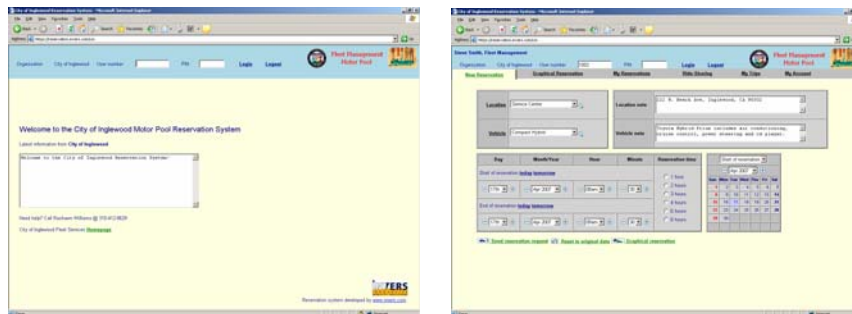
Organization City of Inglewood User number PIN Login Logout

Fleet Management Motor Pool

Welcome to the City of Inglewood Motor Pool Reservation System

Latest information from City of Inglewood

Welcome to the City of Inglewood Reservation System!

Need help? Call Rashawn Williams @ 310-412-8628

City of Inglewood Fleet Services Homepage

Reservation system developed by www.iters.com

Steve Smith, Fleet Management

Organization City of Inglewood User number 0001 PIN Login Logout

Fleet Management Motor Pool

New Reservation | Graphical Reservation | My Reservations | Ride Sharing | My Trips | My Account

Location Service Center

Location note 332 W. Beach Ave. Inglewood, CA 90302

Vehicle Compact Hybrid

Vehicle note Toyota Hybrid Prius includes air conditioning, cruise control, power steering and CD player.

| Day | Month/Year | Hour | Minute | Reservation time |
|---|---|---|---|---|
| Start of reservation today tomorrow | | | | 1 hour |
| 17th | Apr 2007 | 09am | 0 | 2 hours |
| End of reservation today tomorrow | | | | 3 hours |
| 17th | Apr 2007 | | 0 | 4 hours |
| | | | | 6 hours |
| | | | | 8 hours |

Start of reservation

Apr 2007

Sun Mon Tue Wed Thu Fri Sat

Send reservation request | Reset to original data | Graphical reservation